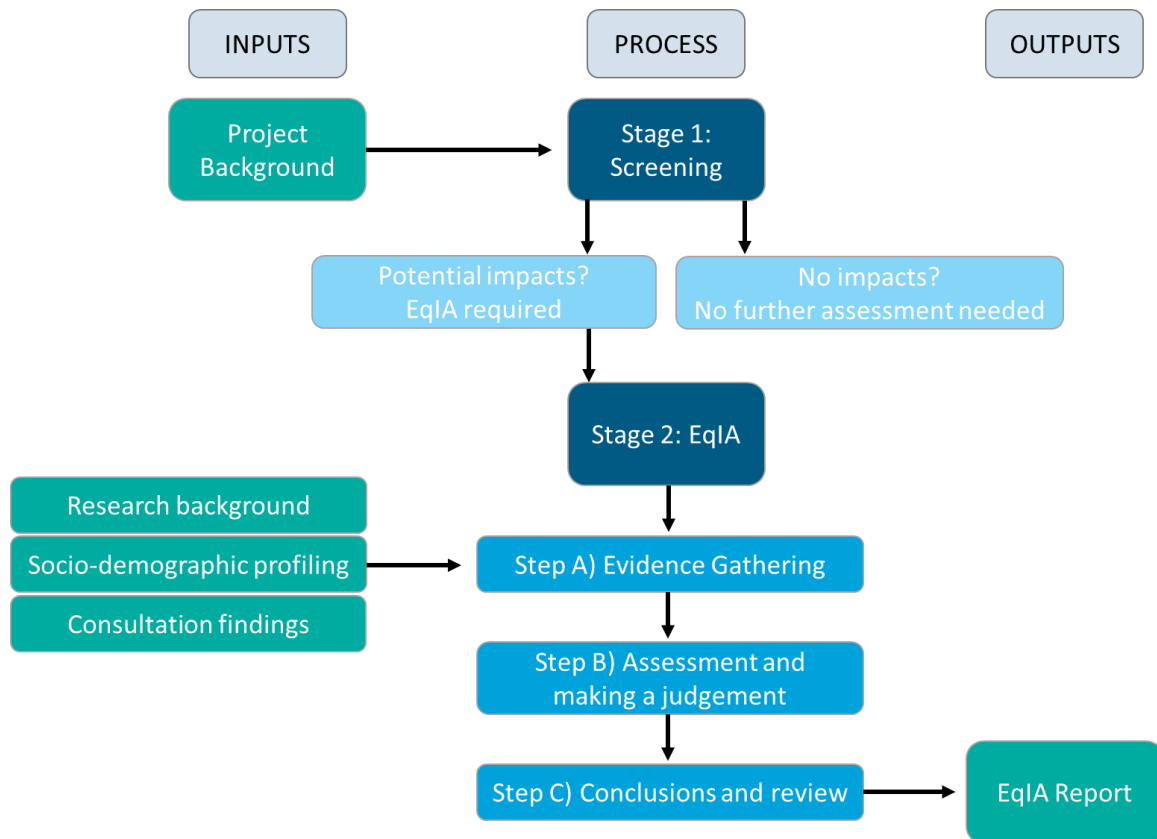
INPUTS

PROCESS

OUTPUTS

Project Background

Stage 1: Screening

Potential impacts? EqIA required

No impacts? No further assessment needed

Stage 2: EqIA

Research background

Socio-demographic profiling

Consultation findings

Step A) Evidence Gathering

Step B) Assessment and making a judgement

Step C) Conclusions and review

EqIA Report